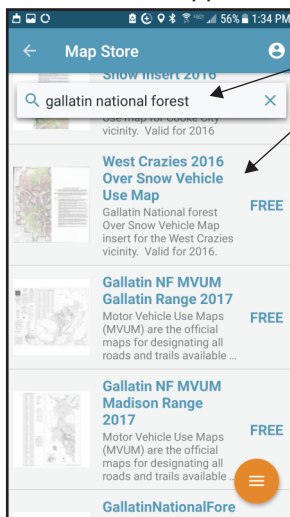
56% 1:34 PM

Map Store

Snow Insert 2016

gallatin national forest

Use map for Cooke City vicinity. Valid for 2016

West Crazies 2016 Over Snow Vehicle Use Map

Gallatin National forest Over Snow Vehicle Map insert for the West Crazies vicinity. Valid for 2016.

FREE

Gallatin NF MVUM Gallatin Range 2017

Motor Vehicle Use Maps (MVUM) are the official maps for designating all roads and trails available ...

FREE

Gallatin NF MVUM Madison Range 2017

Motor Vehicle Use Maps (MVUM) are the official maps for designating all roads and trails available ...

FREE

GallatinNationalFore